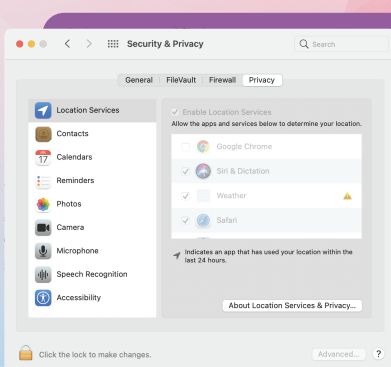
Security & Privacy

Search

General FileVault Firewall Privacy

Location Services
Contacts
Calendars
Reminders
Photos
Camera
Microphone
Speech Recognition
Accessibility

Enable Location Services
Allow the apps and services below to determine your location.

Google Chrome
Siri & Dictation
Weather
Safari

Indicates an app that has used your location within the last 24 hours.

About Location Services & Privacy...

Click the lock to make changes.

Advanced...

?